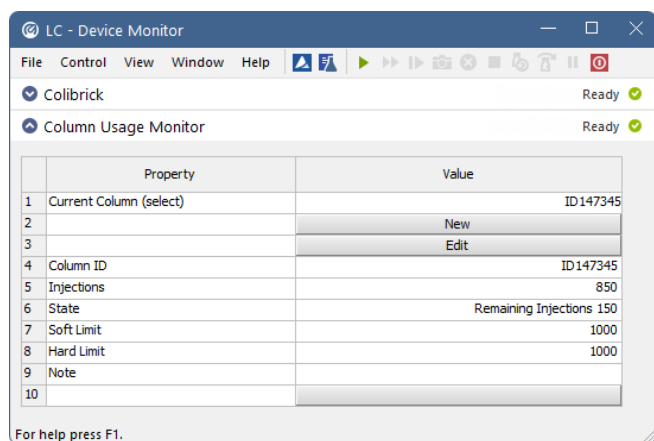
LC - Device Monitor

File Control View Window Help

Colibrick Ready

Column Usage Monitor Ready

| | Property | Value |
|---|---|---|
| 1 | Current Column (select) | ID147345 |
| 2 | | New |
| 3 | | Edit |
| 4 | Column ID | ID147345 |
| 5 | Injections | 850 |
| 6 | State | Remaining Injections 150 |
| 7 | Soft Limit | 1000 |
| 8 | Hard Limit | 1000 |
| 9 | Note | |
| 10 | | |

For help press F1.